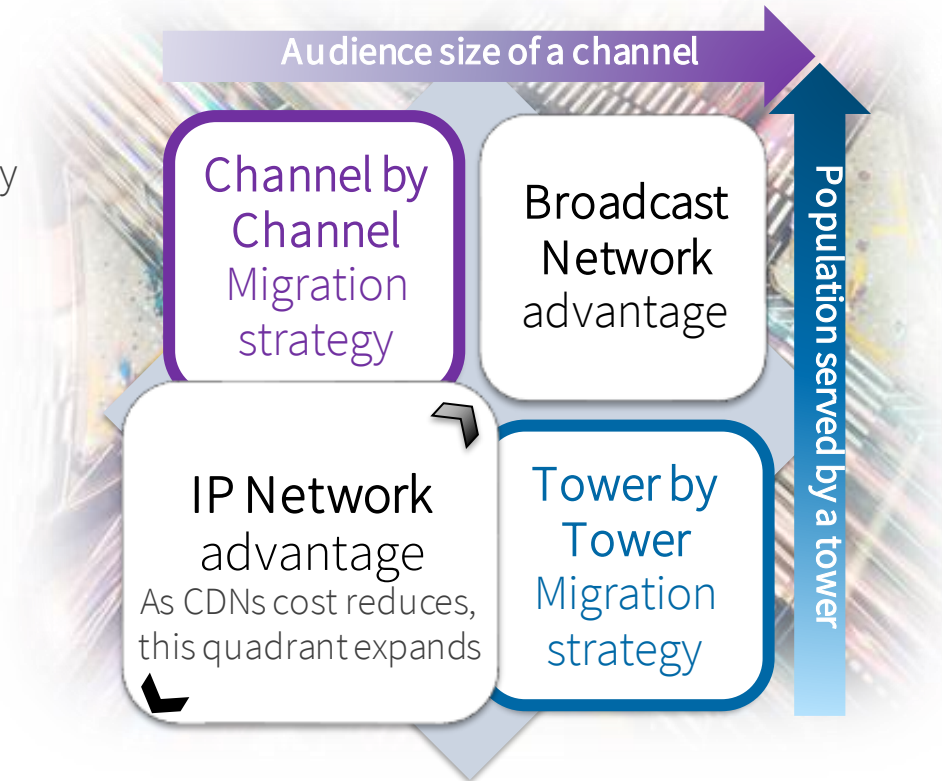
Audience size of a channel

y

Channel by Channel Migration strategy

Broadcast Network advantage

Population served by a tower

IP Network advantage
As CDNs cost reduces, this quadrant expands

Tower by Tower Migration strategy